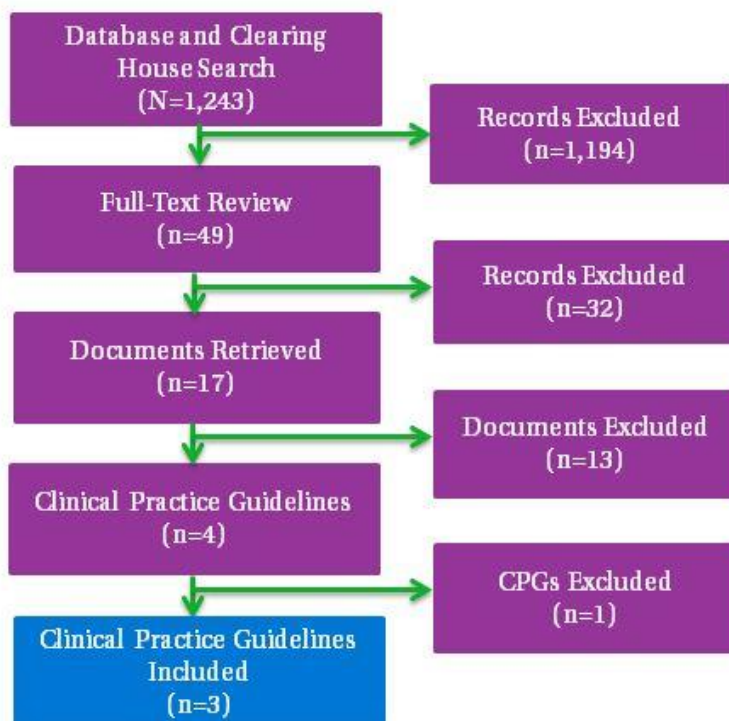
Database and Clearing House Search
(N=1,243)

Records Excluded
(n=1,194)

Full-Text Review
(n=49)

Records Excluded
(n=32)

Documents Retrieved
(n=17)

Documents Excluded
(n=13)

Clinical Practice Guidelines
(n=4)

CPGs Excluded
(n=1)

Clinical Practice Guidelines Included
(n=3)